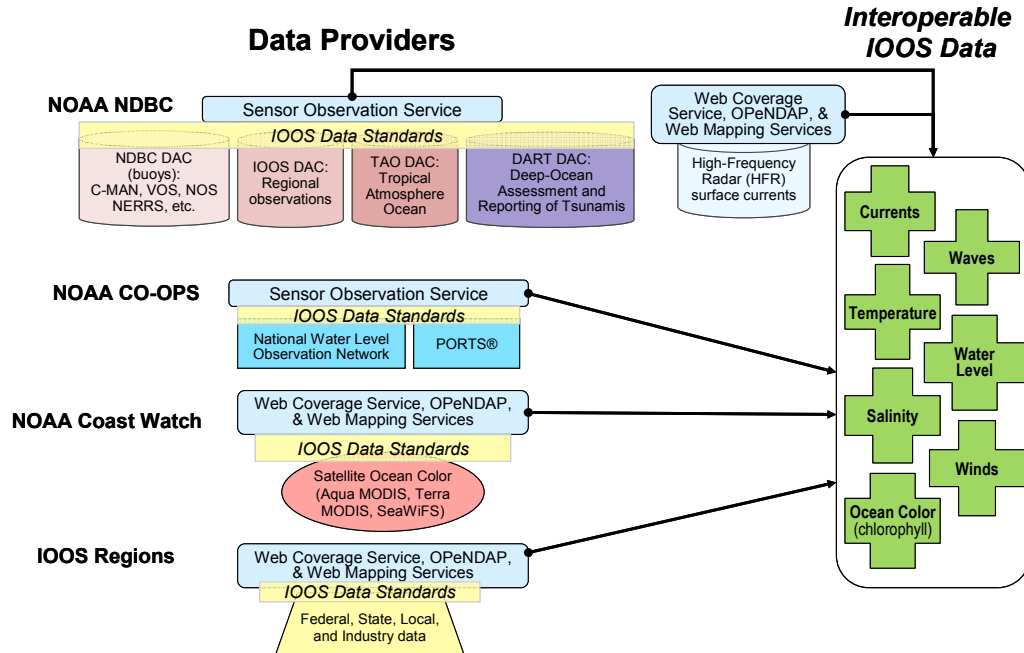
Data Providers

Interoperable IOOS Data

NOAA NDBC

Sensor Observation Service

IOOS Data Standards

NDBC DAC (buoys): C-MAN, VOS, NOS NERRS, etc.

IOOS DAC: Regional observations

TAO DAC: Tropical Atmosphere Ocean

DART DAC: Deep-Ocean Assessment and Reporting of Tsunamis

Web Coverage Service, OPeNDAP, & Web Mapping Services

High-Frequency Radar (HFR) surface currents

NOAA CO-OPS

Sensor Observation Service

IOOS Data Standards

National Water Level Observation Network

PORTS®

NOAA Coast Watch

Web Coverage Service, OPeNDAP, & Web Mapping Services

IOOS Data Standards

Satellite Ocean Color (Aqua MODIS, Terra MODIS, SeaWiFS)

IOOS Regions

Web Coverage Service, OPeNDAP, & Web Mapping Services

IOOS Data Standards

Federal, State, Local, and Industry data

Currents

Waves

Temperature

Water Level

Salinity

Winds

Ocean Color (chlorophyll)